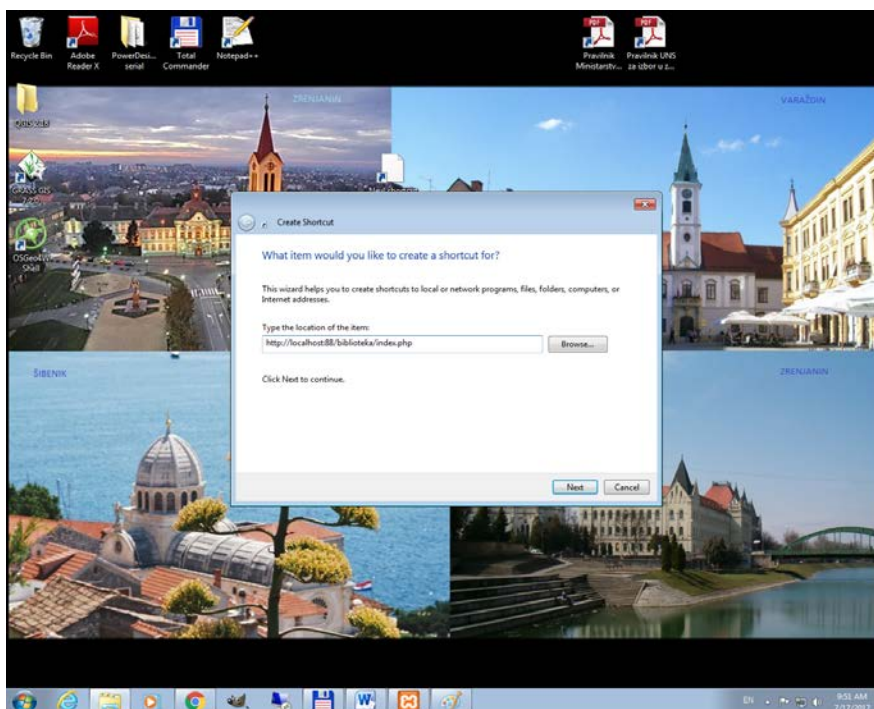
Recycle Bin

Adobe Reader X

PowerDesi... serial

Total Commander

Notepad++

Pravilnik Ministarstv...

Pravilnik UNS za izbor u z...

QGIS

GRASS GIS

OSGeo4W Shell

ZRENJANIN

VARAŽDIN

ŠIBENIK

ZRENJANIN

Create Shortcut

What item would you like to create a shortcut for?

This wizard helps you to create shortcuts to local or network programs, files, folders, computers, or Internet addresses.

Type the location of the item:

http://localhost:88/biblioteka/index.php

Browse...

Click Next to continue.

Next

Cancel

EN

9:51 AM

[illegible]